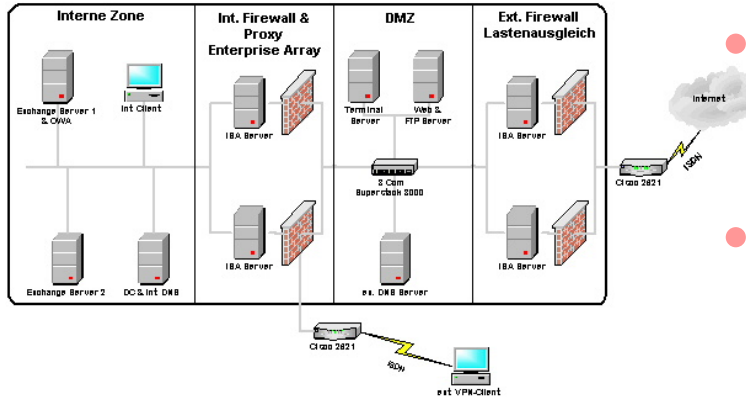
Interne Zone

Exchange Server 1 & OWA

Int Client

Exchange Server 2

DC & int DNS

Int. Firewall & Proxy Enterprise Array

ISA Server

ISA Server

DMZ

Terminal Server

Web & FTP Server

3 Com Superstack 3000

ex. DNS Server

Ext. Firewall Lastenausgleich

ISA Server

ISA Server

Cisco 2821

ISDN

Internet

Cisco 2821

ISDN

ext VPN-Client